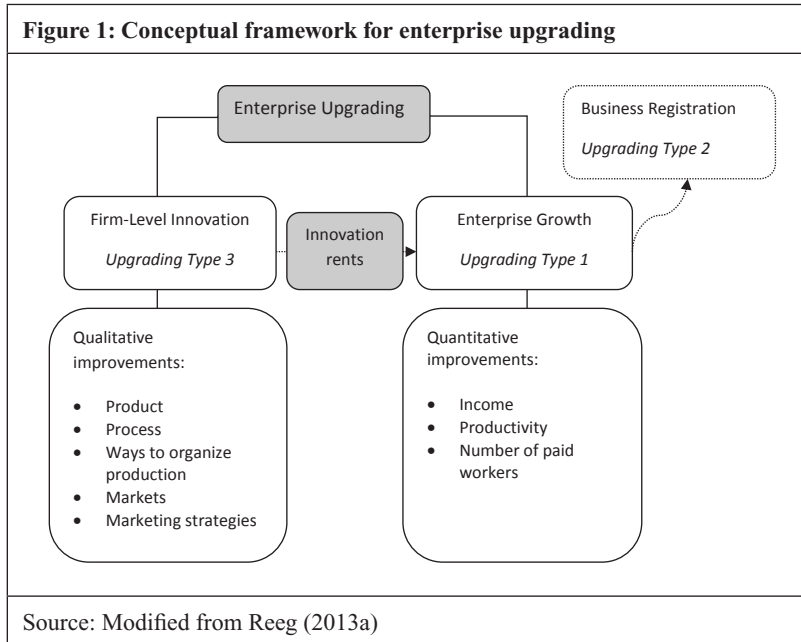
Figure 1: Conceptual framework for enterprise upgrading

Enterprise Upgrading

Business Registration

Upgrading Type 2

Firm-Level Innovation

Upgrading Type 3

Innovation rents

Enterprise Growth

Upgrading Type 1

Qualitative improvements:

- Product
- Process
- Ways to organize production
- Markets
- Marketing strategies

Quantitative improvements:

- Income
- Productivity
- Number of paid workers

Source: Modified from Reeg (2013a)